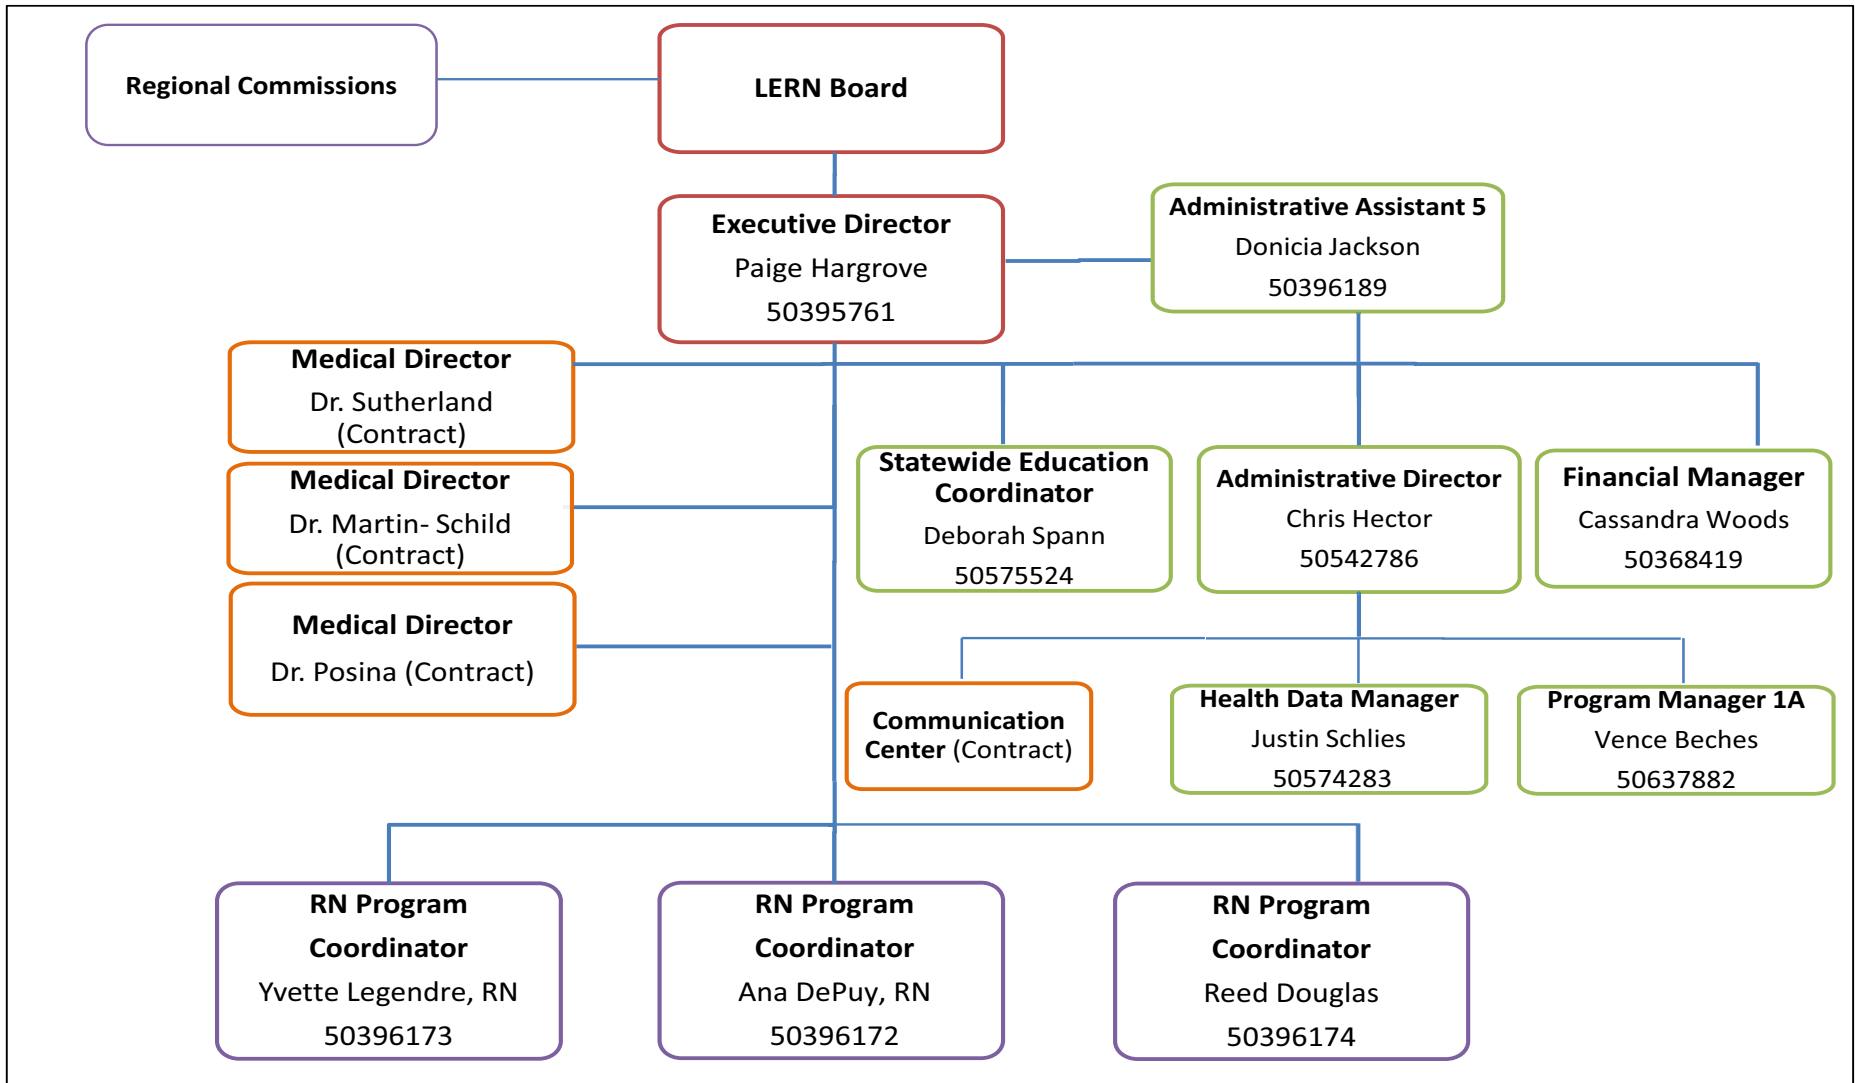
Regional Commissions

LERN Board

Executive Director
Paige Hargrove
50395761

Administrative Assistant 5
Donicia Jackson
50396189

Medical Director
Dr. Sutherland
(Contract)

Medical Director
Dr. Martin- Schild
(Contract)

Medical Director
Dr. Posina (Contract)

Statewide Education Coordinator
Deborah Spann
50575524

Administrative Director
Chris Hector
50542786

Financial Manager
Cassandra Woods
50368419

Communication Center (Contract)

Health Data Manager
Justin Schlies
50574283

Program Manager 1A
Vence Beches
50637882

RN Program Coordinator
Yvette Legendre, RN
50396173

RN Program Coordinator
Ana DePuy, RN
50396172

RN Program Coordinator
Reed Douglas
50396174